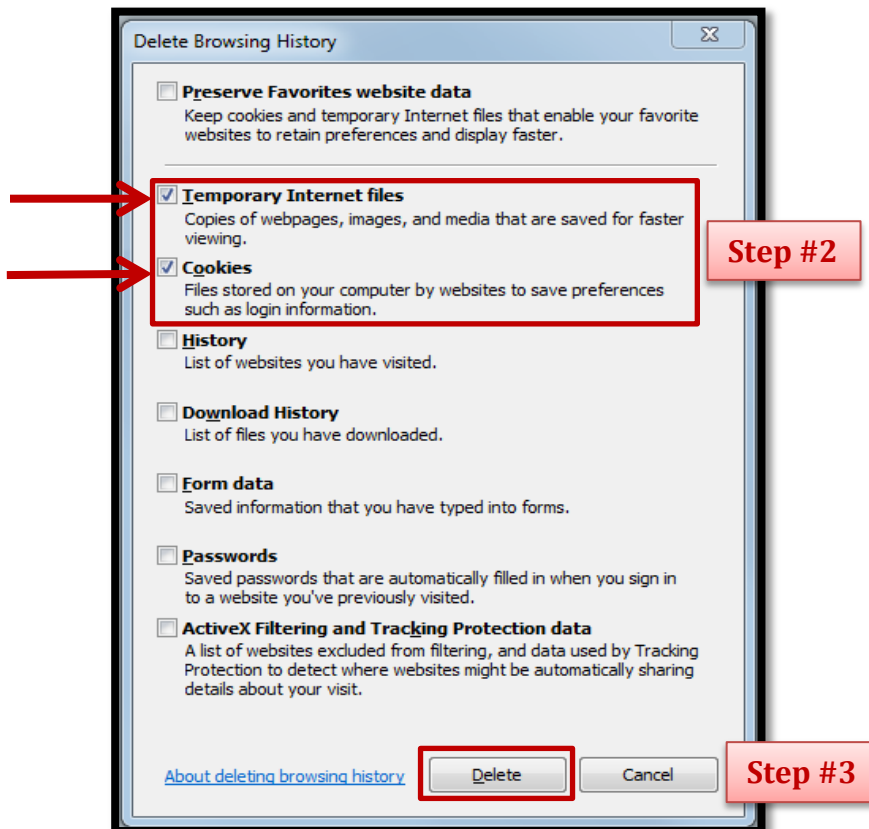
Delete Browsing History

Preserve Favorites website data
Keep cookies and temporary Internet files that enable your favorite websites to retain preferences and display faster.

Temporary Internet files
Copies of webpages, images, and media that are saved for faster viewing.

Cookies
Files stored on your computer by websites to save preferences such as login information.

Step #2

History
List of websites you have visited.

Download History
List of files you have downloaded.

Form data
Saved information that you have typed into forms.

Passwords
Saved passwords that are automatically filled in when you sign in to a website you've previously visited.

ActiveX Filtering and Tracking Protection data
A list of websites excluded from filtering, and data used by Tracking Protection to detect where websites might be automatically sharing details about your visit.

About deleting browsing history

Delete

Cancel

Step #3